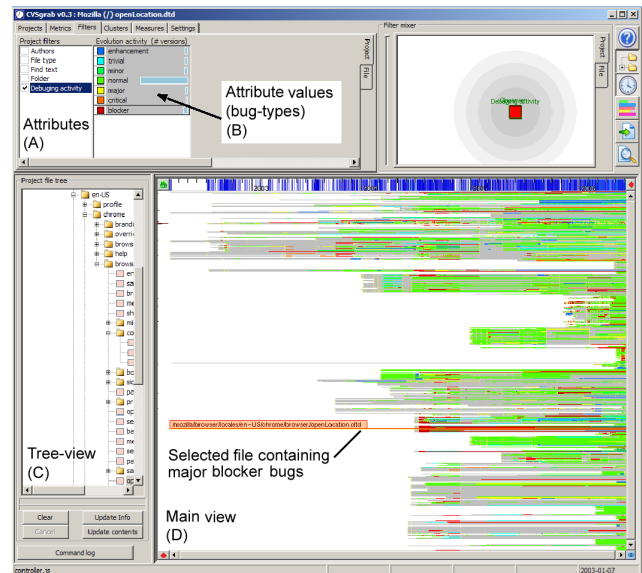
CVSgrab v0.3 : Mozilla (/) openLocation.dtd

Projects Metrics Filters Clusters Measures Settings

Project filters
Authors
File type
Find text
Folder
Debuging activity

Evolution activity (# versions)
enhancement
trivial
minor
normal
major
critical
blocker

Attribute values (bug-types) (B)

Attributes (A)

Project
File

Filter mixer

Debuging activity

Project
File

Project file tree
en-US
profile
chrome
brandi
overri
brows
help
brows

Tree-view (C)

Clear
Update Info
Cancel
Update contents
Command log

2003

/mozilla/browser/locales/en-US/chrome/browser/openLocation.dtd

Selected file containing major blocker bugs

Main view (D)

controller.js
2003-01-07